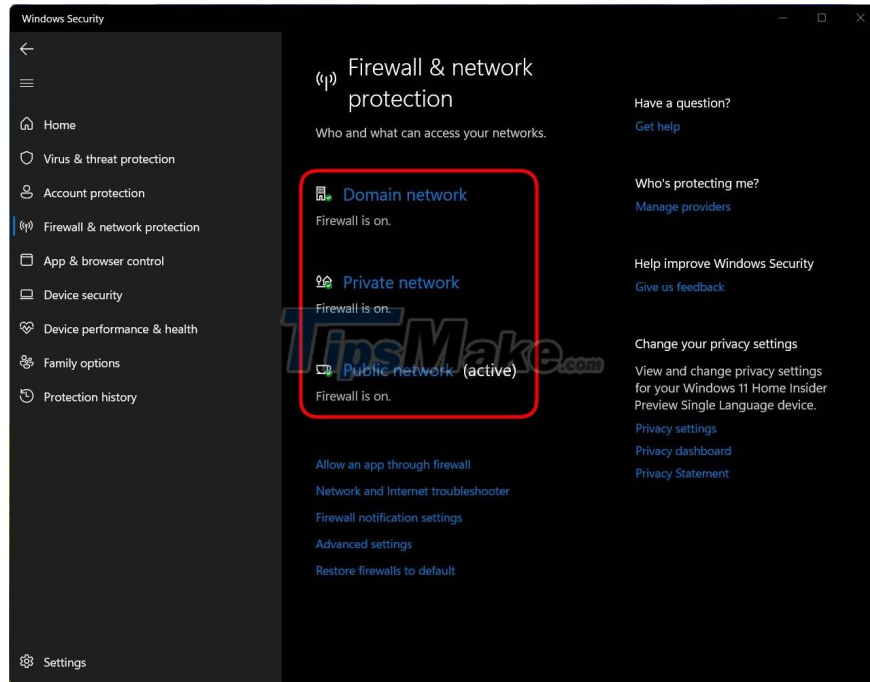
Windows Security

Home
Virus & threat protection
Account protection
Firewall & network protection
App & browser control
Device security
Device performance & health
Family options
Protection history

Settings

Firewall & network protection

Who and what can access your networks.

Domain network
Firewall is on.

Private network
Firewall is on.

Public network (active)
Firewall is on.

Allow an app through firewall
Network and Internet troubleshooter
Firewall notification settings
Advanced settings
Restore firewalls to default

Have a question?
Get help

Who's protecting me?
Manage providers

Help improve Windows Security
Give us feedback

Change your privacy settings
View and change privacy settings for your Windows 11 Home Insider Preview Single Language device.
Privacy settings
Privacy dashboard
Privacy Statement

TipsMake.com